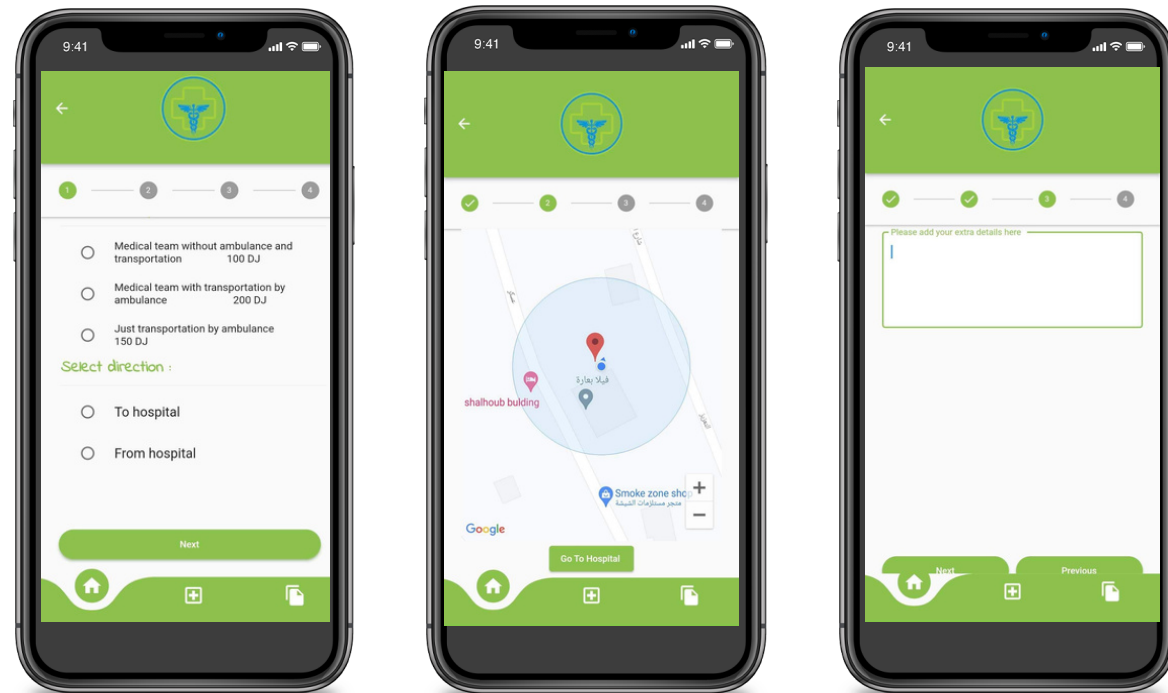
9:41

1 2 3 4

Medical team without ambulance and transportation 100 DJ

Medical team with transportation by ambulance 200 DJ

Just transportation by ambulance 150 DJ

Select direction :

To hospital

From hospital

Next

9:41

2 3 4

فيلا بعارة

shalhoub bulding

Smoke zone shop
متجر مستلزمات الشيشة

+
−

Google

Go To Hospital

9:41

3 4

Please add your extra details here

Next

Previous